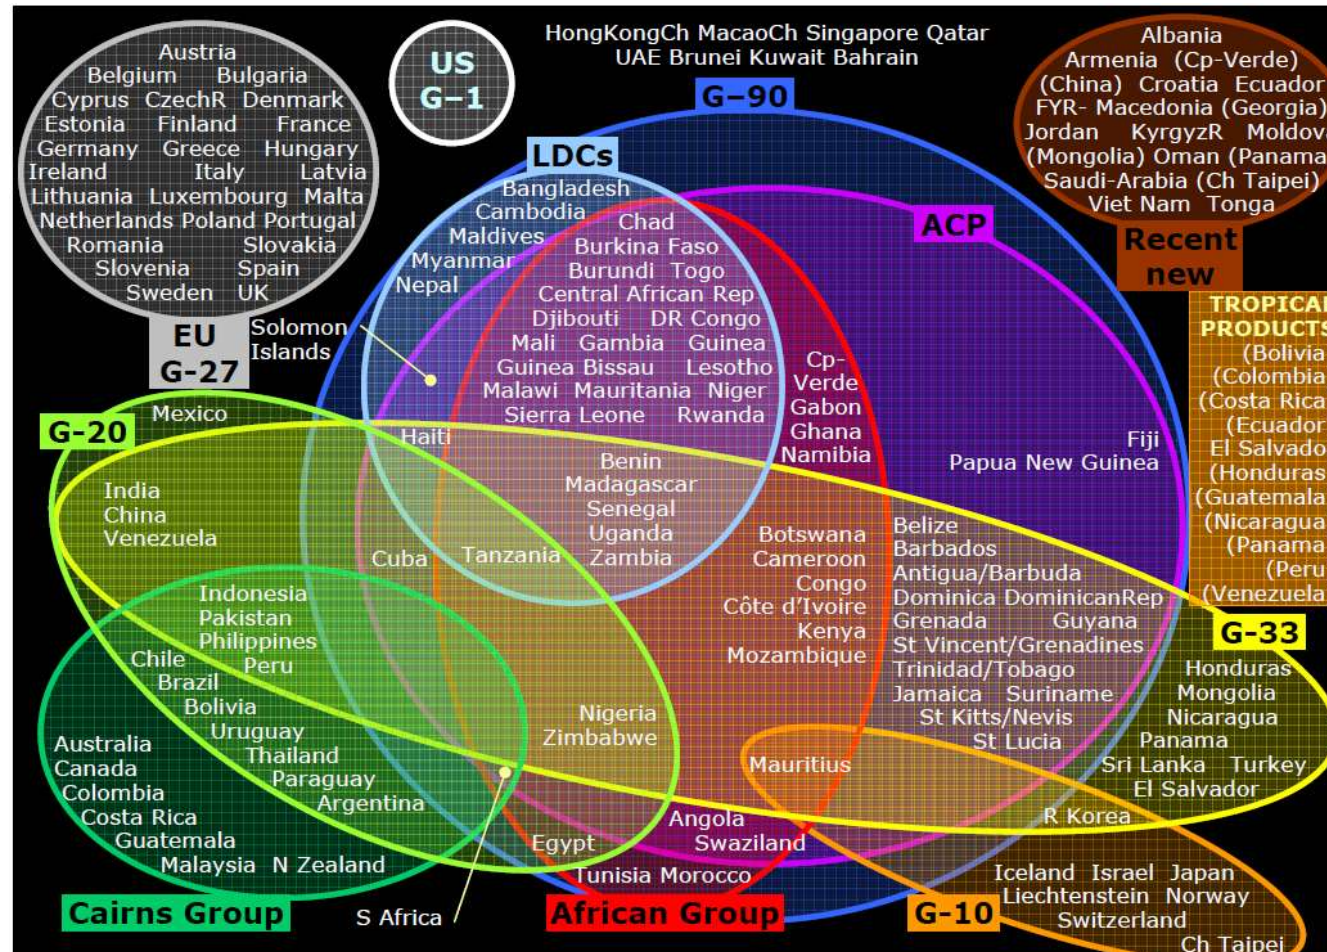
Austria
Belgium Bulgaria
Cyprus CzechR Denmark
Estonia Finland France
Germany Greece Hungary
Ireland Italy Latvia
Lithuania Luxembourg Malta
Netherlands Poland Portugal
Romania Slovakia
Slovenia Spain
Sweden UK

EU
G-27

US
G-1

HongKongCh MacaoCh Singapore Qatar
UAE Brunei Kuwait Bahrain

G-90

Albania
Armenia (Cp-Verde)
(China) Croatia Ecuador
FYR- Macedonia (Georgia)
Jordan KyrgyzR Moldov
(Mongolia) Oman (Panama
Saudi-Arabia (Ch Taipei)
Viet Nam Tonga

Recent
new

LDCs

Bangladesh
Cambodia
Maldives
Myanmar
Nepal

Chad
Burkina Faso
Burundi Togo
Central African Rep
Djibouti DR Congo
Mali Gambia Guinea
Guinea Bissau Lesotho
Malawi Mauritania Niger
Sierra Leone Rwanda

ACP

Solomon
Islands

Cp-
Verde
Gabon
Ghana
Namibia

TROPICAL
PRODUCTS
(Bolivia
(Colombia
(Costa Rica
(Ecuador
El Salvado
(Honduras
(Guatemala
(Nicaragua
(Panama
(Peru
(Venezuela

G-20

Mexico

Haiti

Fiji
Papua New Guinea

India
China
Venezuela

Benin
Madagascar
Senegal
Uganda
Zambia

Cuba
Tanzania

Botswana
Cameroon
Congo
Côte d'Ivoire
Kenya
Mozambique

Belize
Barbados
Antigua/Barbuda
Dominica DominicanRep
Grenada Guyana
St Vincent/Grenadines
Trinidad/Tobago
Jamaica Suriname
St Kitts/Nevis
St Lucia

G-33

Honduras
Mongolia
Nicaragua
Panama
Sri Lanka Turkey
El Salvador

Indonesia
Pakistan
Philippines
Chile
Peru
Brazil
Bolivia
Uruguay
Thailand
Paraguay
Argentina
Australia
Canada
Colombia
Costa Rica
Guatemala
Malaysia N Zealand

Nigeria
Zimbabwe

Mauritius

R Korea

Egypt
Angola
Swaziland
Tunisia Morocco

Iceland Israel Japan
Liechtenstein Norway
Switzerland
Ch Taipei

Cairns Group

S Africa

African Group

G-10